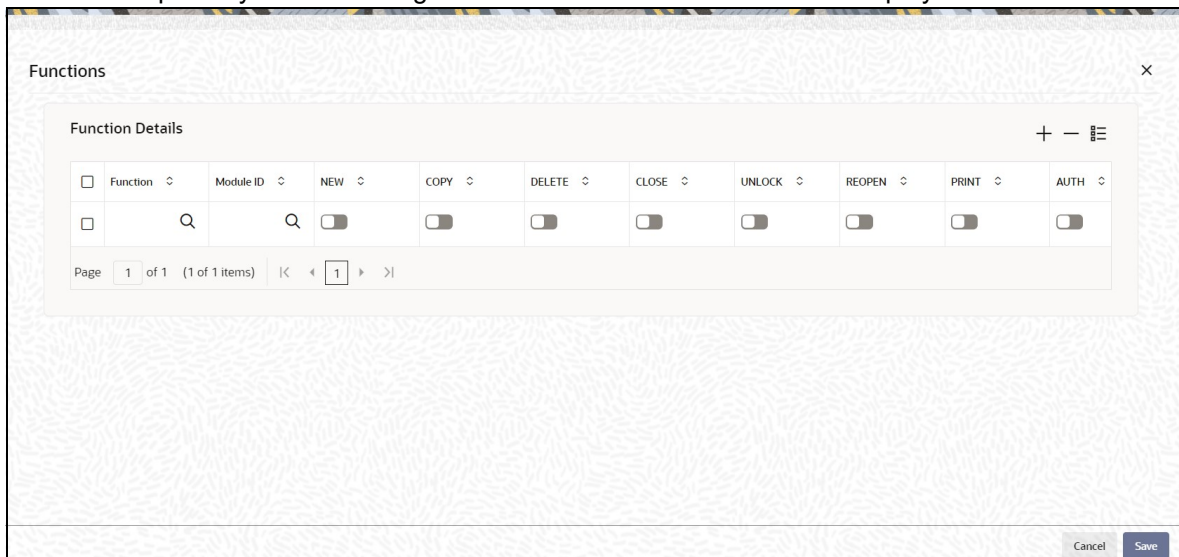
Functions

×

Function Details

+ —

| Function | Module ID | NEW | COPY | DELETE | CLOSE | UNLOCK | REOPEN | PRINT | AUTH |
|---|---|---|---|---|---|---|---|---|---|
| | | | | | | | | | |

Page 1 of 1 (1 of 1 items) |< ◂ 1 ▸ >|

Cancel Save